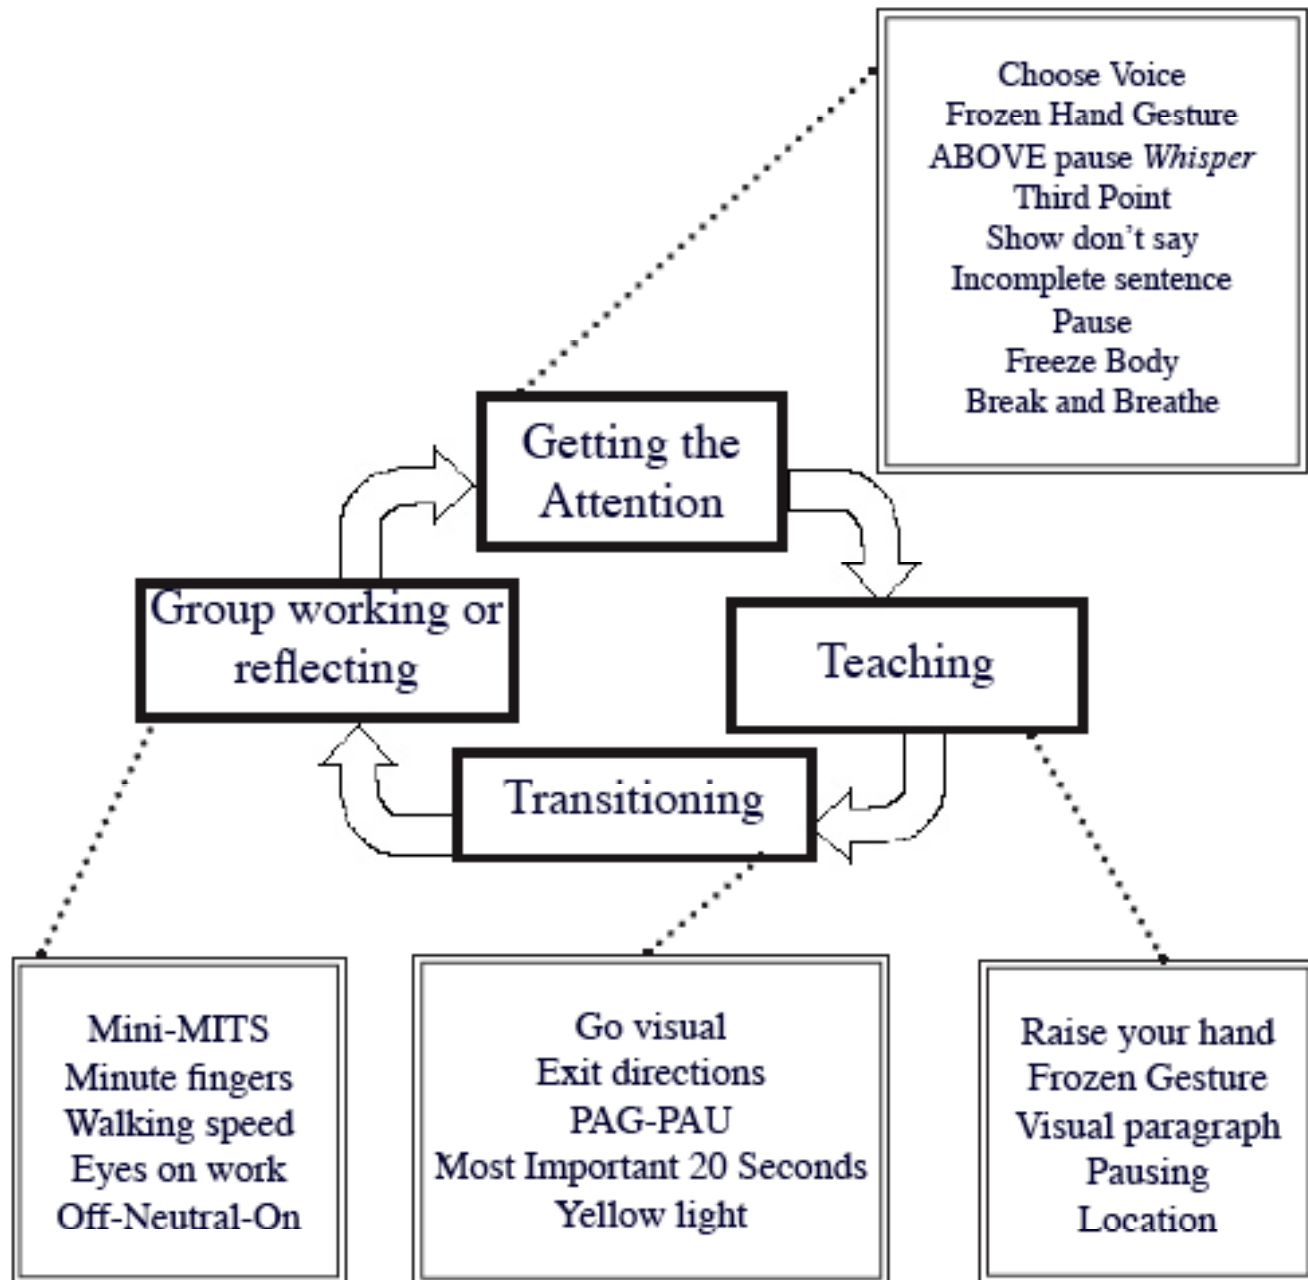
Choose Voice
Frozen Hand Gesture
ABOVE pause *Whisper*
Third Point
Show don't say
Incomplete sentence
Pause
Freeze Body
Break and Breathe

Getting the Attention

Group working or reflecting

Teaching

Transitioning

Mini-MITS
Minute fingers
Walking speed
Eyes on work
Off-Neutral-On

Go visual
Exit directions
PAG-PAU
Most Important 20 Seconds
Yellow light

Raise your hand
Frozen Gesture
Visual paragraph
Pausing
Location